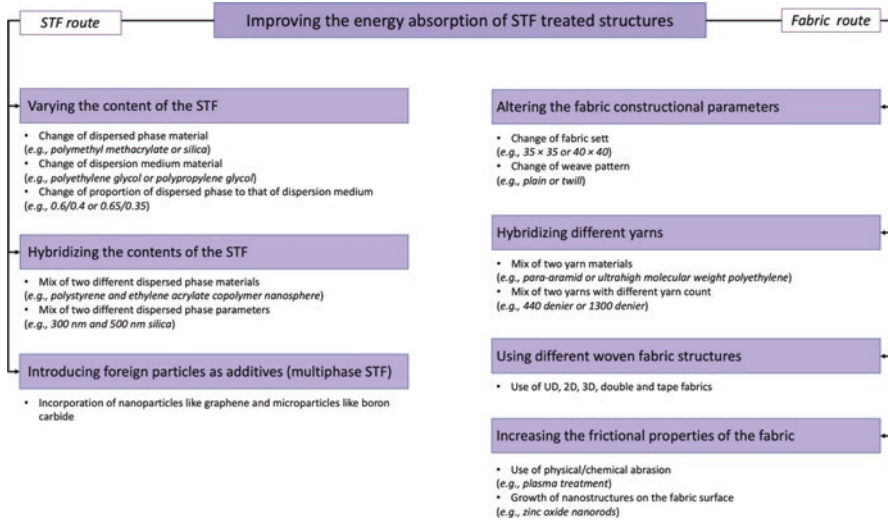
STF route

Improving the energy absorption of STF treated structures

Fabric route

Varying the content of the STF

• Change of dispersed phase material (*e.g., polymethyl methacrylate or silica*)
• Change of dispersion medium material (*e.g., polyethylene glycol or polypropylene glycol*)
• Change of proportion of dispersed phase to that of dispersion medium (*e.g., 0.6/0.4 or 0.65/0.35*)

Hybridizing the contents of the STF

• Mix of two different dispersed phase materials (*e.g., polystyrene and ethylene acrylate copolymer nanosphere*)
• Mix of two different dispersed phase parameters (*e.g., 300 nm and 500 nm silica*)

Introducing foreign particles as additives (multiphase STF)

• Incorporation of nanoparticles like graphene and microparticles like boron carbide

Altering the fabric constructional parameters

• Change of fabric sett (*e.g., 35 × 35 or 40 × 40*)
• Change of weave pattern (*e.g., plain or twill*)

Hybridizing different yarns

• Mix of two yarn materials (*e.g., para-aramid or ultrahigh molecular weight polyethylene*)
• Mix of two yarns with different yarn count (*e.g., 440 denier or 1300 denier*)

Using different woven fabric structures

• Use of UD, 2D, 3D, double and tape fabrics

Increasing the frictional properties of the fabric

• Use of physical/chemical abrasion (*e.g., plasma treatment*)
• Growth of nanostructures on the fabric surface (*e.g., zinc oxide nanorods*)